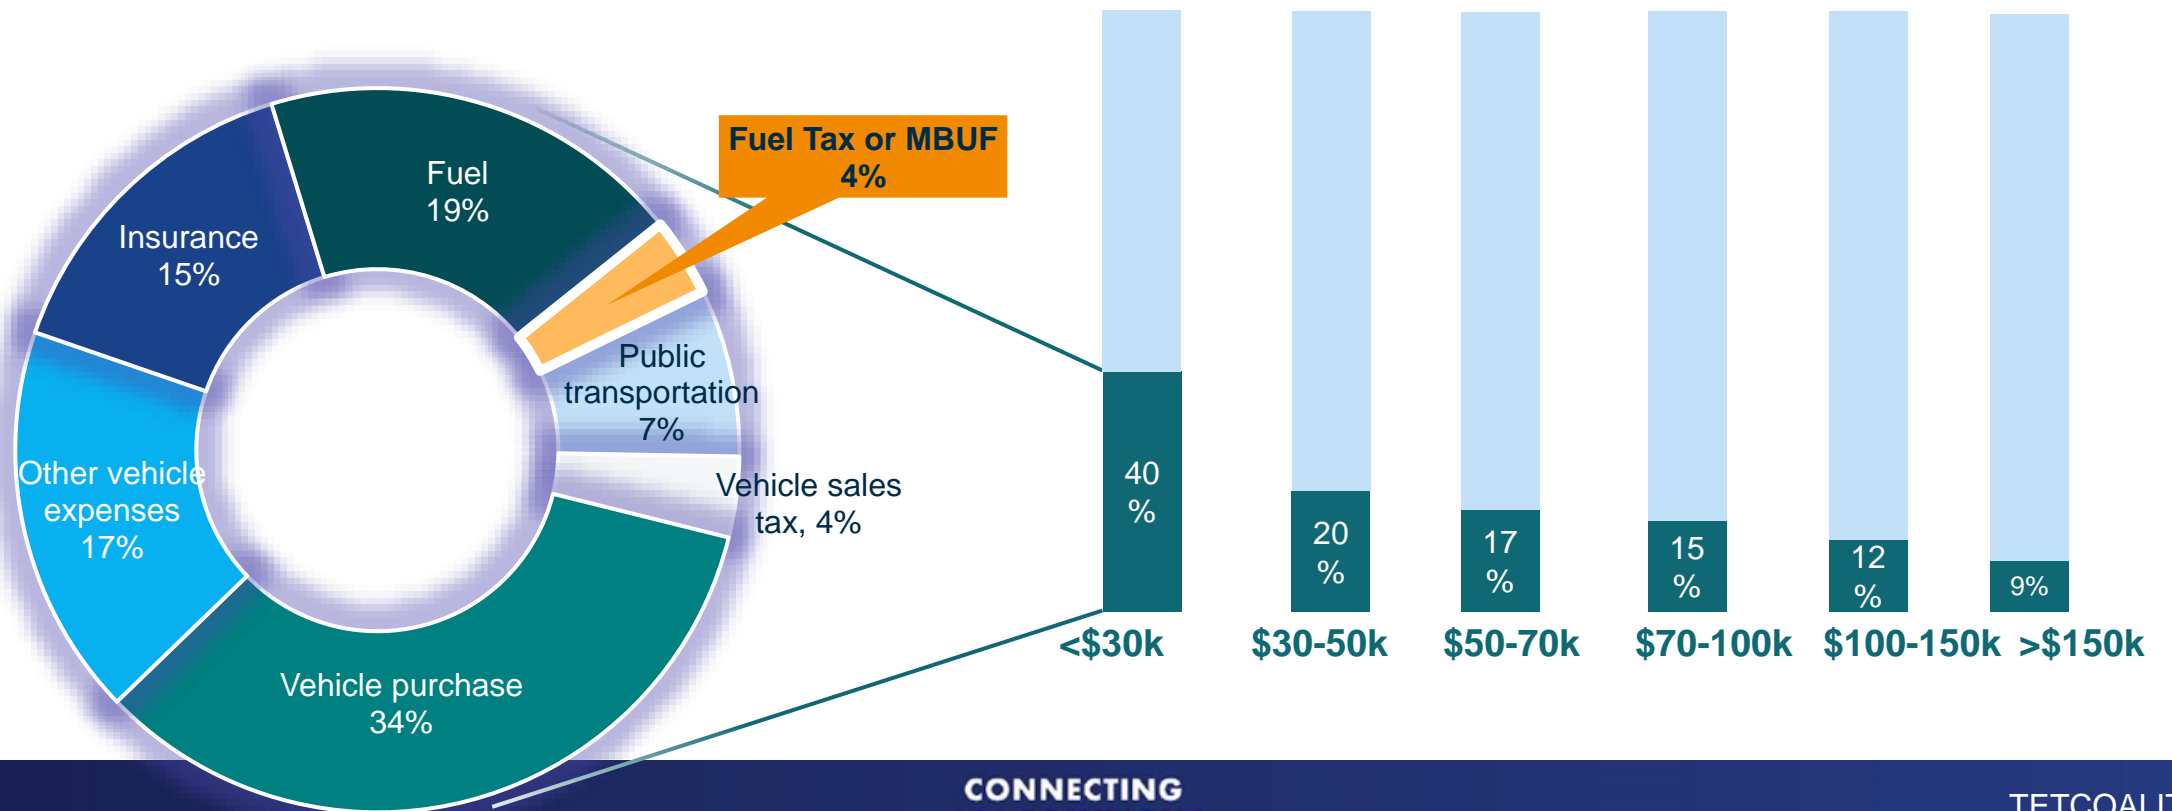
Fuel Tax or MBUF 4%

Fuel 19%

Insurance 15%

Public transportation 7%

Other vehicle expenses 17%

Vehicle sales tax, 4%

Vehicle purchase 34%

40 %

20 %

17 %

15 %

12 %

9%

<$30k

$30-50k

$50-70k

$70-100k

$100-150k

>$150k

CONNECTING

TETCOALI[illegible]